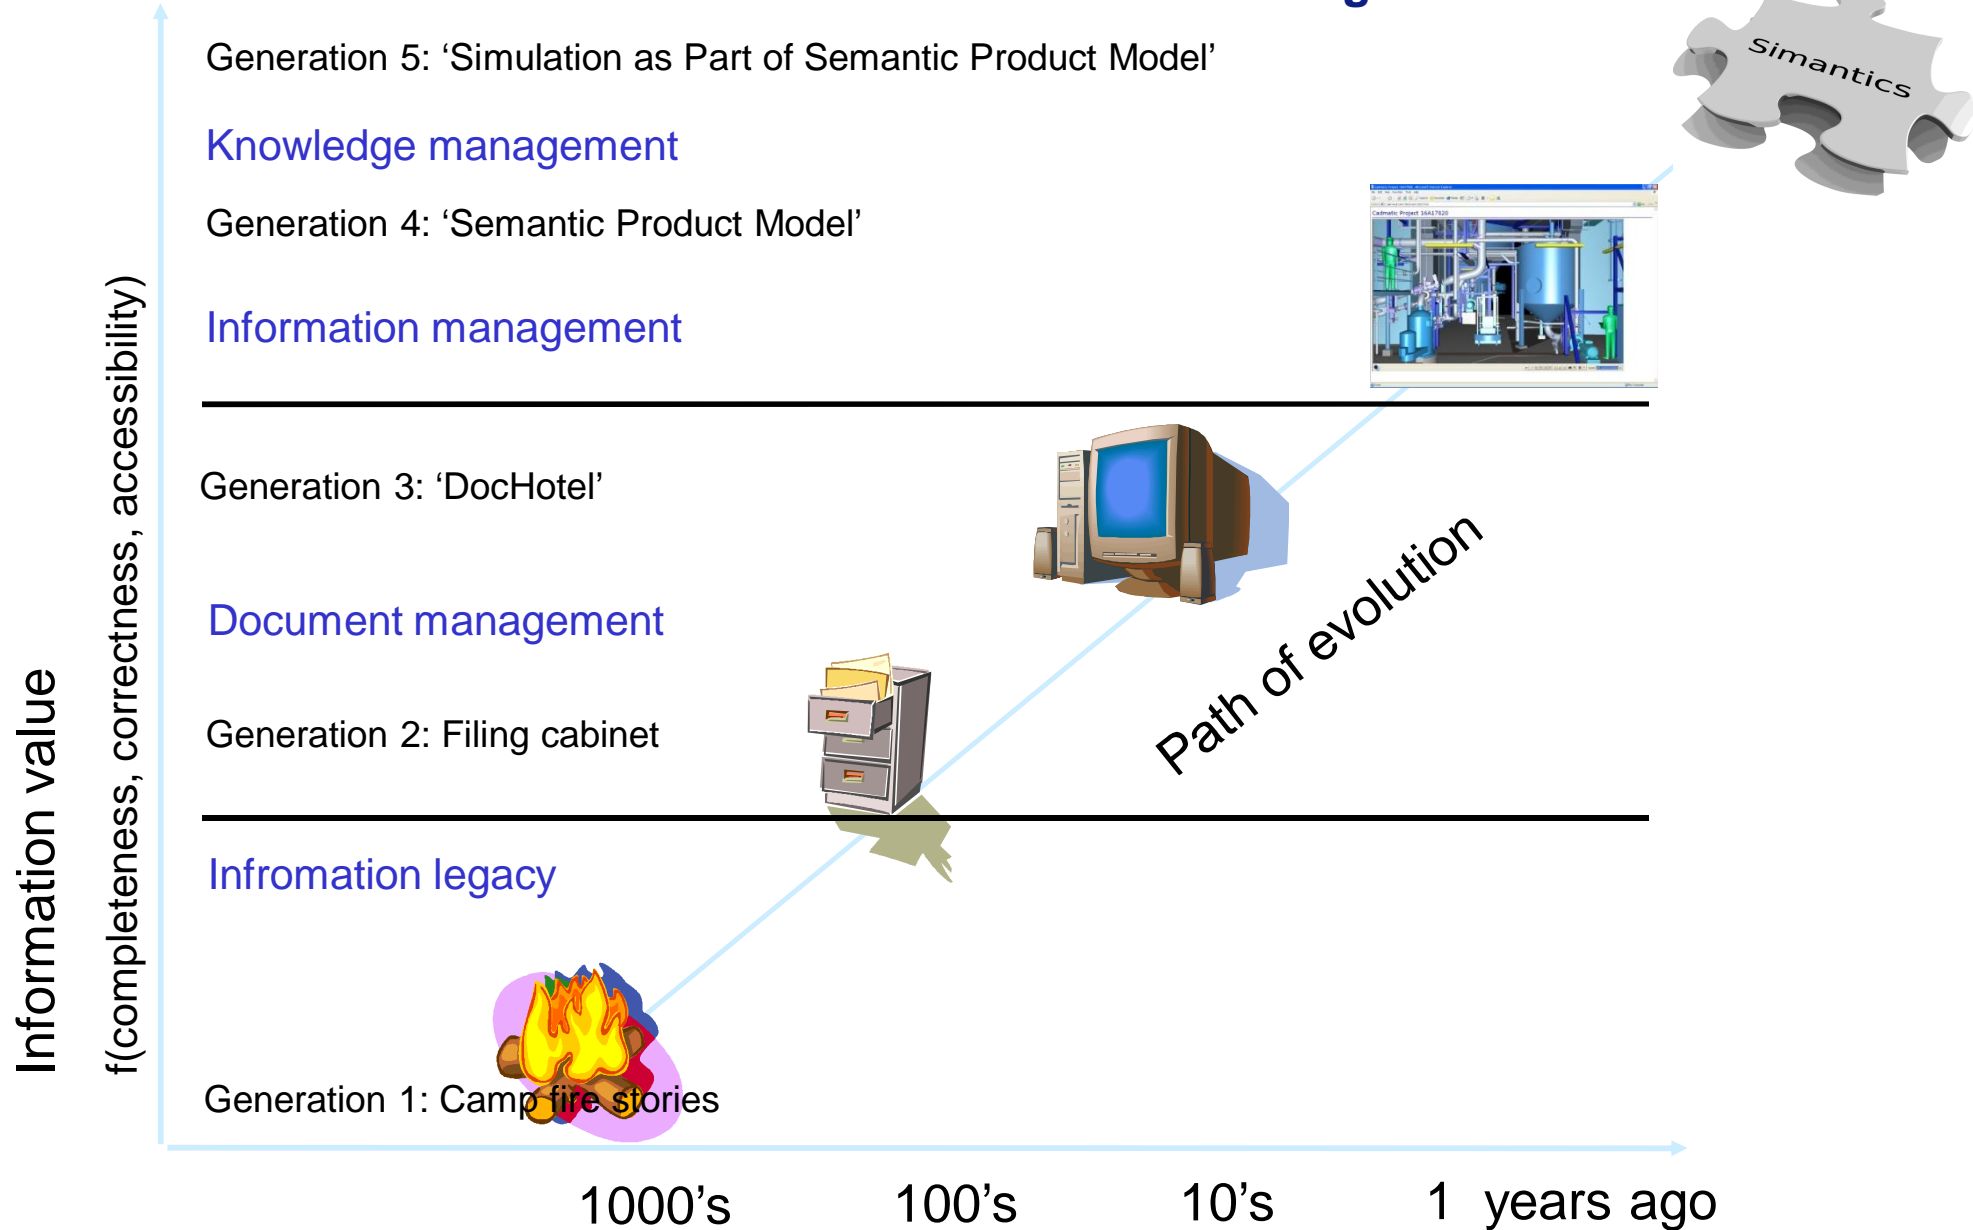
Simantics

Generation 5: ‘Simulation as Part of Semantic Product Model’

Knowledge management

Generation 4: ‘Semantic Product Model’

Information management

Generation 3: ‘DocHotel’

Document management

Generation 2: Filing cabinet

Path of evolution

Infromation legacy

Generation 1: Camp fire stories

Information value

f(completeness, correctness, accessibility)

1000’s 100’s 10’s 1 years ago